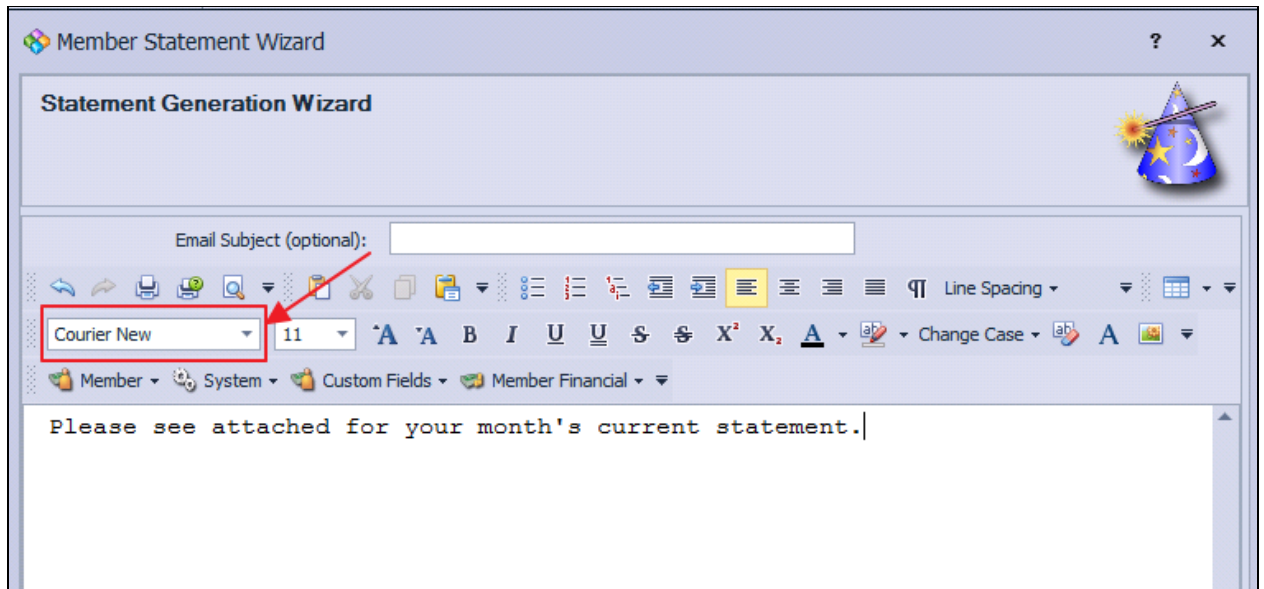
Member Statement Wizard

?

×

Statement Generation Wizard

Email Subject (optional):

Line Spacing

Courier New

11

A A B I U U S S $X^2$ $X_2$ A

Change Case

A

Member

System

Custom Fields

Member Financial

Please see attached for your month's current statement.